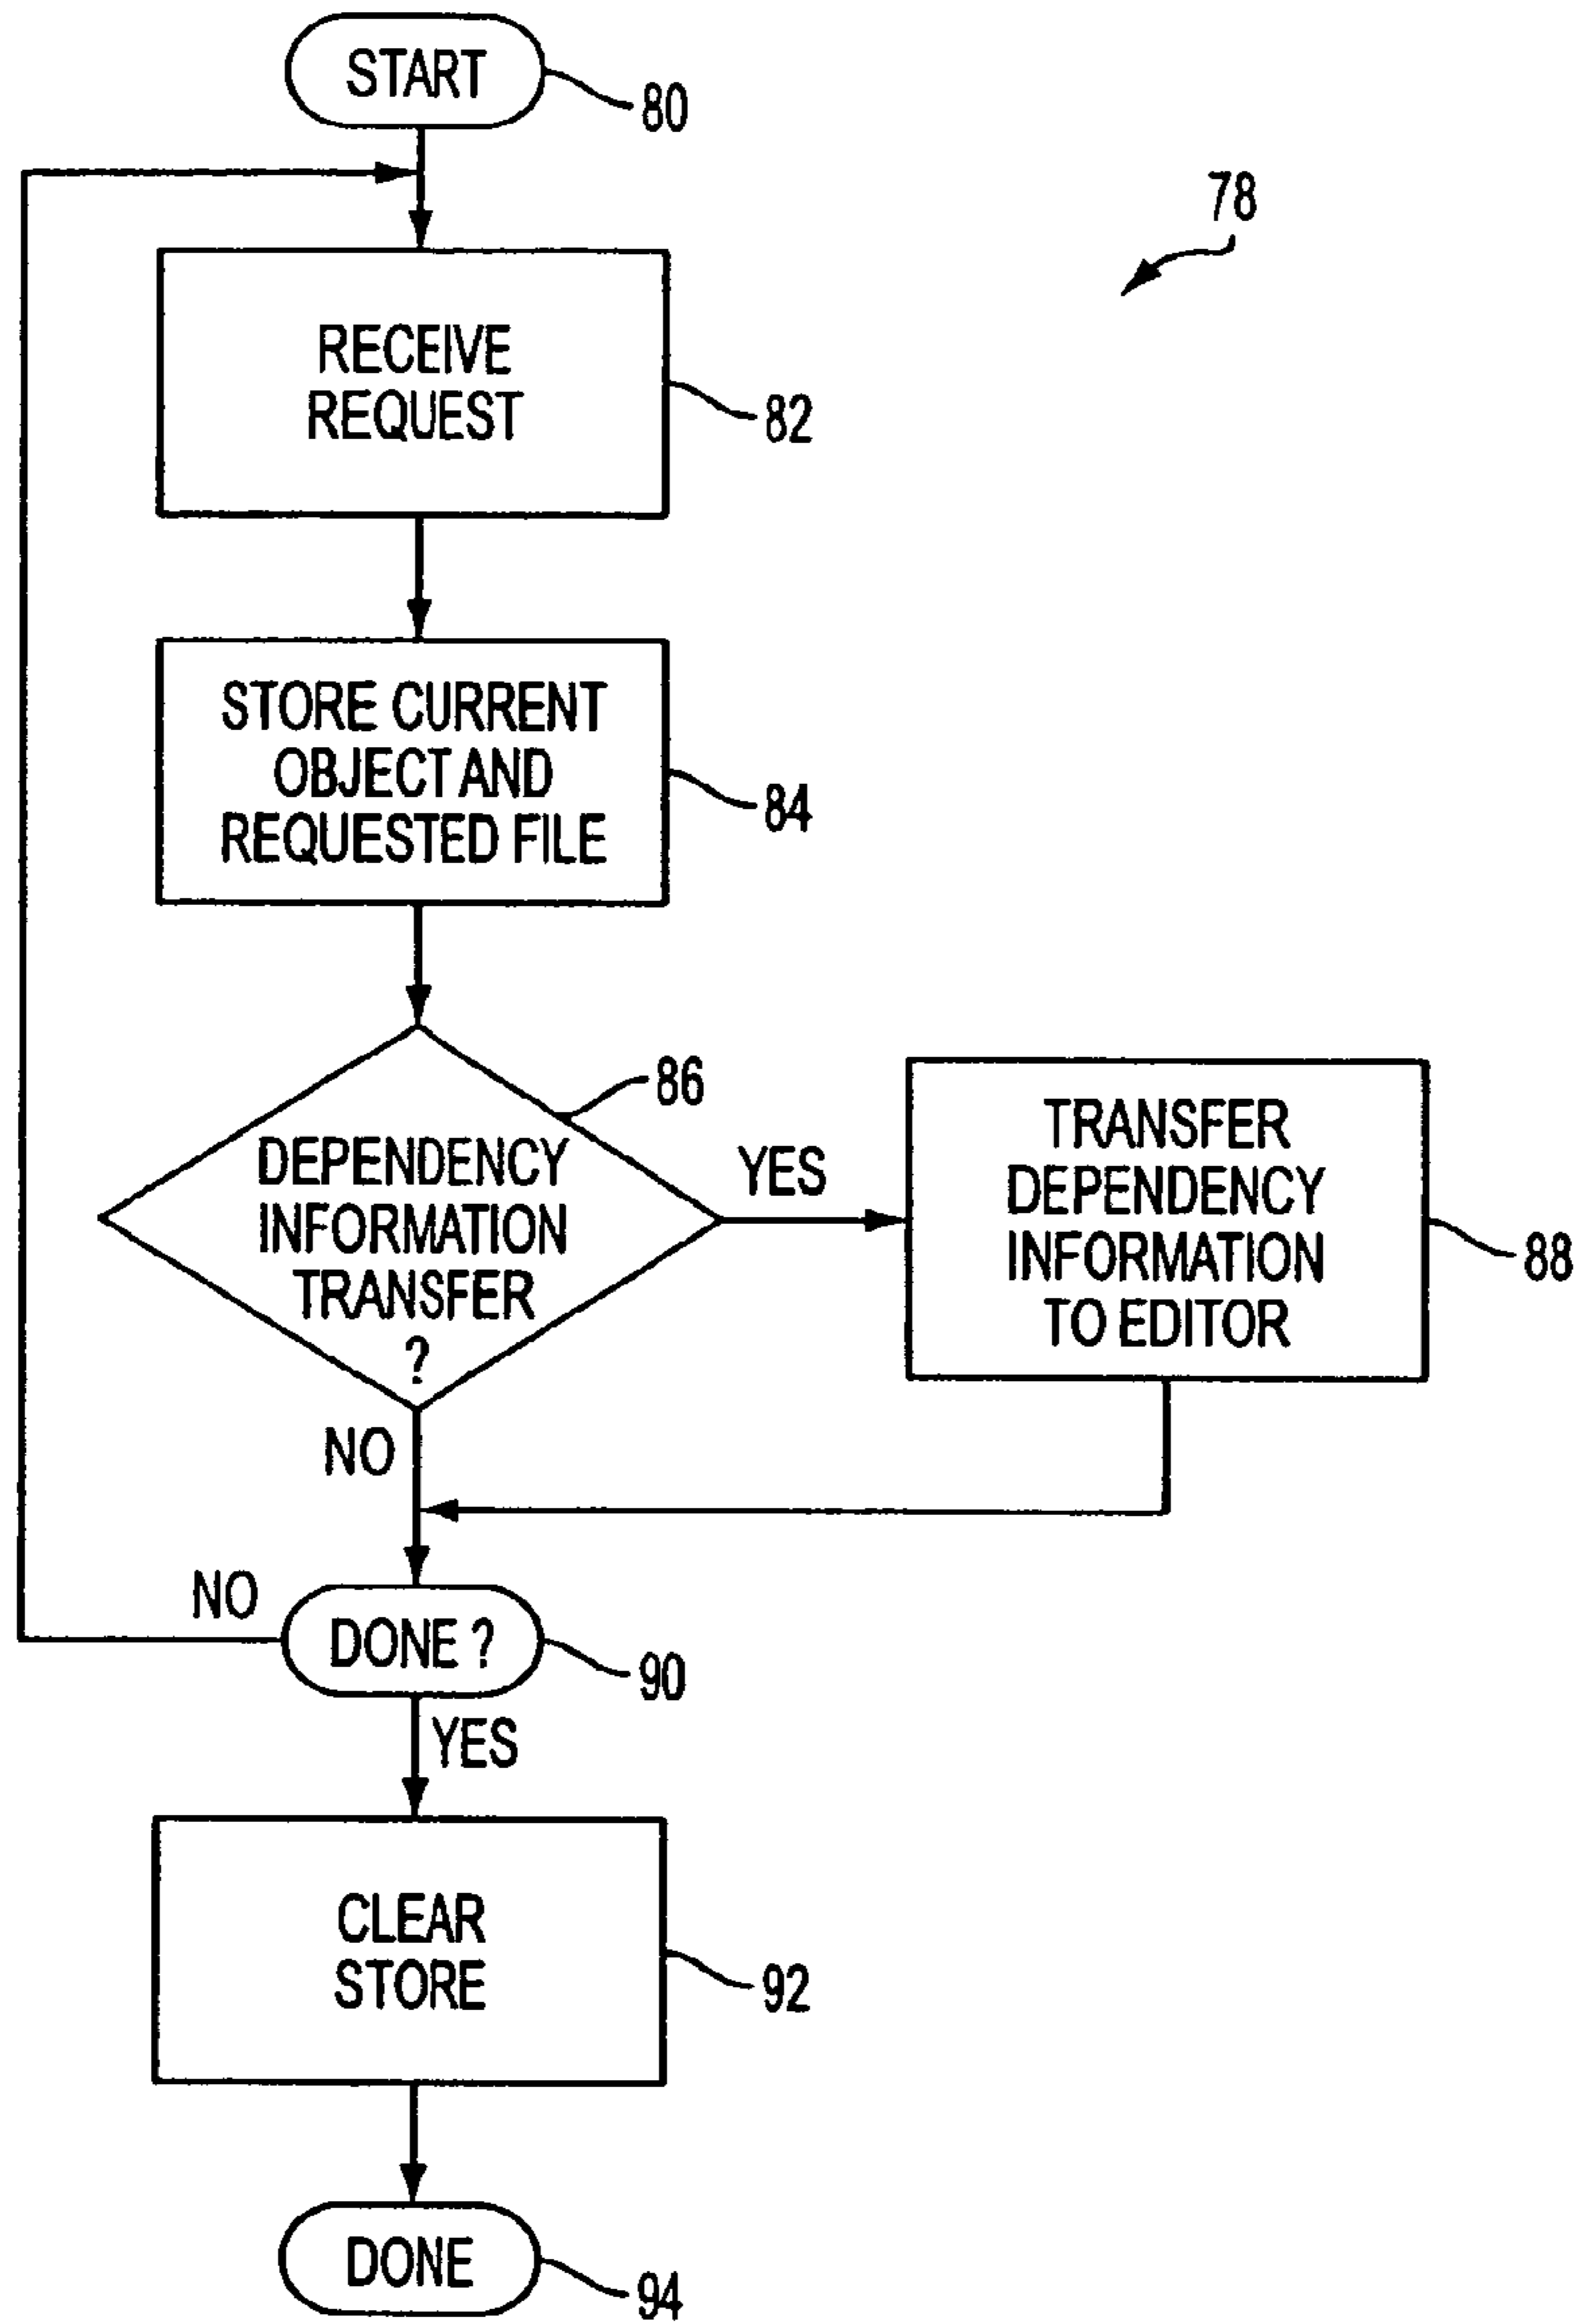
START
80

78

RECEIVE REQUEST
82

STORE CURRENT OBJECT AND REQUESTED FILE
84

86
DEPENDENCY INFORMATION TRANSFER ?

YES

TRANSFER DEPENDENCY INFORMATION TO EDITOR
88

NO

NO
DONE ?
90

YES

CLEAR STORE
92

DONE
94